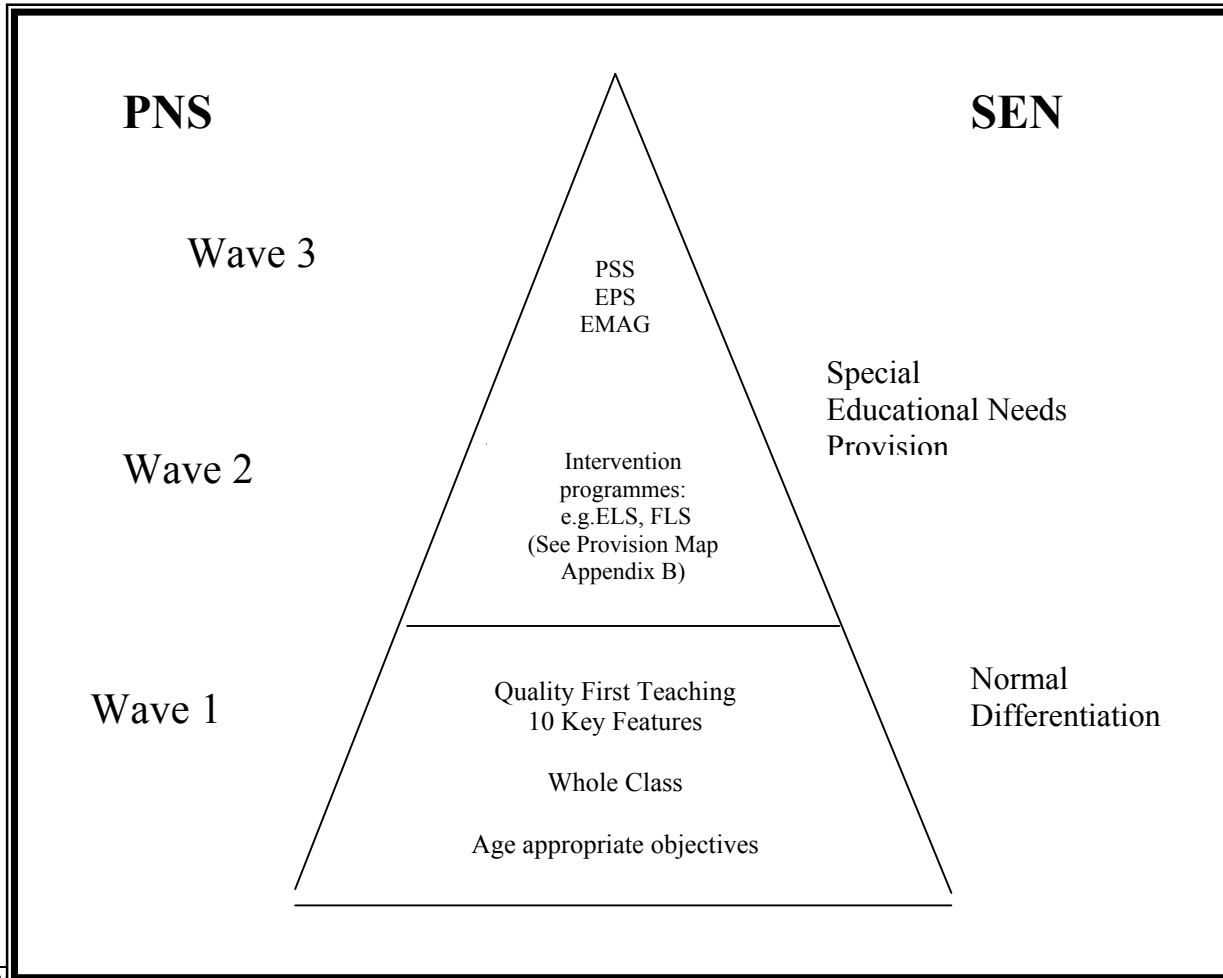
PNS

SEN

Wave 3

PSS
EPS
EMAG

Special Educational Needs Provision

Wave 2

Intervention programmes: e.g.ELS, FLS (See Provision Map Appendix B)

Wave 1

Quality First Teaching
10 Key Features

Whole Class

Age appropriate objectives

Normal Differentiation